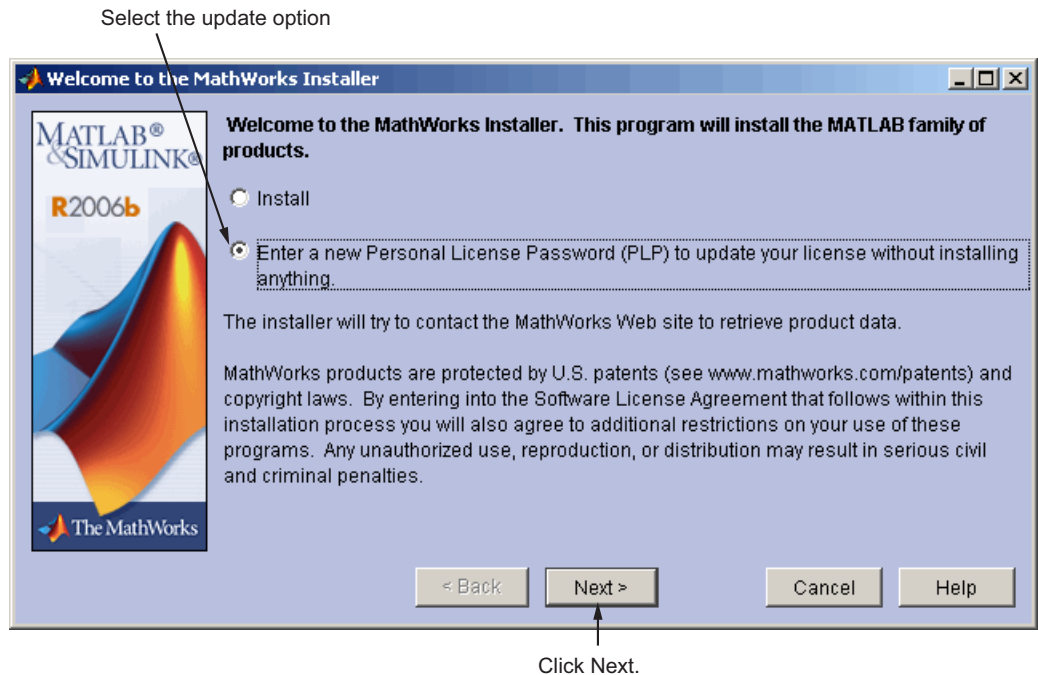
Select the update option

Welcome to the MathWorks Installer

MATLAB®
&SIMULINK®
R2006b

The MathWorks

Welcome to the MathWorks Installer. This program will install the MATLAB family of products.

Install

Enter a new Personal License Password (PLP) to update your license without installing anything.

The installer will try to contact the MathWorks Web site to retrieve product data.

MathWorks products are protected by U.S. patents (see www.mathworks.com/patents) and copyright laws. By entering into the Software License Agreement that follows within this installation process you will also agree to additional restrictions on your use of these programs. Any unauthorized use, reproduction, or distribution may result in serious civil and criminal penalties.

< Back | Next > | Cancel | Help

Click Next.